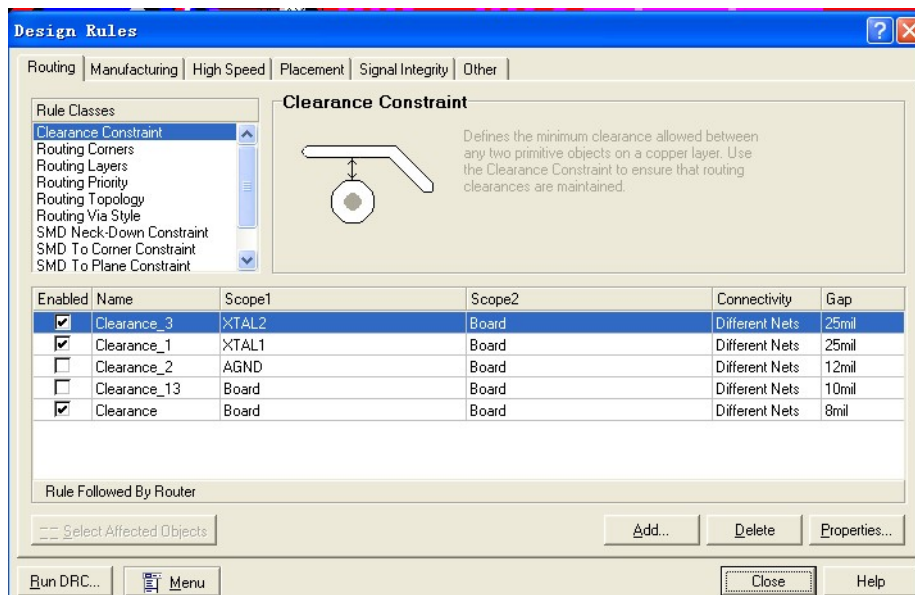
Design Rules

Routing | Manufacturing | High Speed | Placement | Signal Integrity | Other

Rule Classes
Clearance Constraint
Routing Corners
Routing Layers
Routing Priority
Routing Topology
Routing Via Style
SMD Neck-Down Constraint
SMD To Corner Constraint
SMD To Plane Constraint

Clearance Constraint

Defines the minimum clearance allowed between any two primitive objects on a copper layer. Use the Clearance Constraint to ensure that routing clearances are maintained.

| Enabled | Name | Scope1 | Scope2 | Connectivity | Gap |
|---|---|---|---|---|---|
| ☑ | Clearance_3 | XTAL2 | Board | Different Nets | 25mil |
| ☑ | Clearance_1 | XTAL1 | Board | Different Nets | 25mil |
| ☐ | Clearance_2 | AGND | Board | Different Nets | 12mil |
| ☐ | Clearance_13 | Board | Board | Different Nets | 10mil |
| ☑ | Clearance | Board | Board | Different Nets | 8mil |

Rule Followed By Router

Select Affected Objects
Add...
Delete
Properties...
Run DRC...
Menu
Close
Help